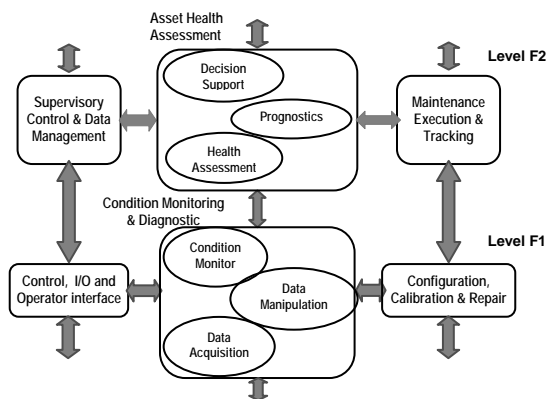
Asset Health Assessment

Level F2

Supervisory Control & Data Management

Decision Support

Prognostics

Health Assessment

Maintenance Execution & Tracking

Condition Monitoring & Diagnostic

Level F1

Control, I/O and Operator interface

Condition Monitor

Data Manipulation

Data Acquisition

Configuration, Calibration & Repair